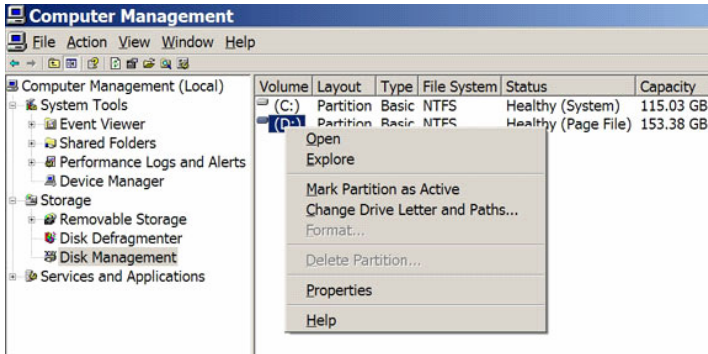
Computer Management

File Action View Window Help

Computer Management (Local)
System Tools
Event Viewer
Shared Folders
Performance Logs and Alerts
Device Manager
Storage
Removable Storage
Disk Defragmenter
Disk Management
Services and Applications

| Volume | Layout | Type | File System | Status | Capacity |
|---|---|---|---|---|---|
| (C:) | Partition | Basic | NTFS | Healthy (System) | 115.03 GB |
| (D:) | Partition | Basic | NTFS | Healthy (Page File) | 153.38 GB |

Open
Explore
Mark Partition as Active
Change Drive Letter and Paths...
Format...
Delete Partition...
Properties
Help